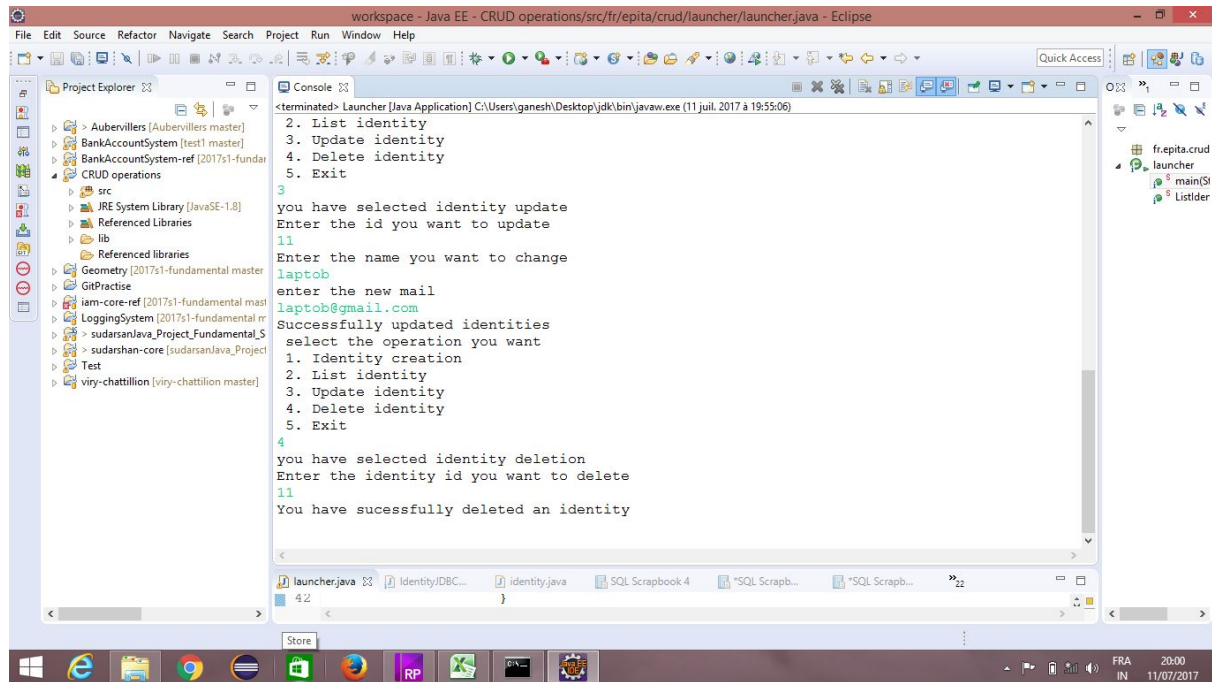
workspace - Java EE - CRUD operations/src/fr/epita/crud/launcher/launcher.java - Eclipse

File Edit Source Refactor Navigate Search Project Run Window Help

Quick Access

Project Explorer

> Aubervillers [Aubervillers master]
BankAccountSystem [test1 master]
BankAccountSystem-ref [2017s1-fundar
CRUD operations
src
JRE System Library [JavaSE-1.8]
Referenced Libraries
lib
Referenced libraries
Geometry [2017s1-fundamental master
GitPractise
iam-core-ref [2017s1-fundamental mast
LoggingSystem [2017s1-fundamental m
> sudarsanJava_Project_Fundamental_S
> sudarshan-core [sudarsanJava_Project
Test
viry-chattillion [viry-chattilion master]

Console

<terminated> Launcher [Java Application] C:\Users\ganesh\Desktop\jdk\bin\javaw.exe (11 juil. 2017 à 19:55:06)

2. List identity
3. Update identity
4. Delete identity
5. Exit
3
you have selected identity update
Enter the id you want to update
11
Enter the name you want to change
laptob
enter the new mail
laptob@gmail.com
Successfully updated identities
select the operation you want
1. Identity creation
2. List identity
3. Update identity
4. Delete identity
5. Exit
4
you have selected identity deletion
Enter the identity id you want to delete
11
You have sucessfully deleted an identity

launcher.java IdentityJDBC... identity.java SQL Scrapbook 4 *SQL Scrapb... *SQL Scrapb... »22

42 }

fr.epita.crud
launcher
main(St
ListIder

Store

FRA IN 20:00 11/07/2017